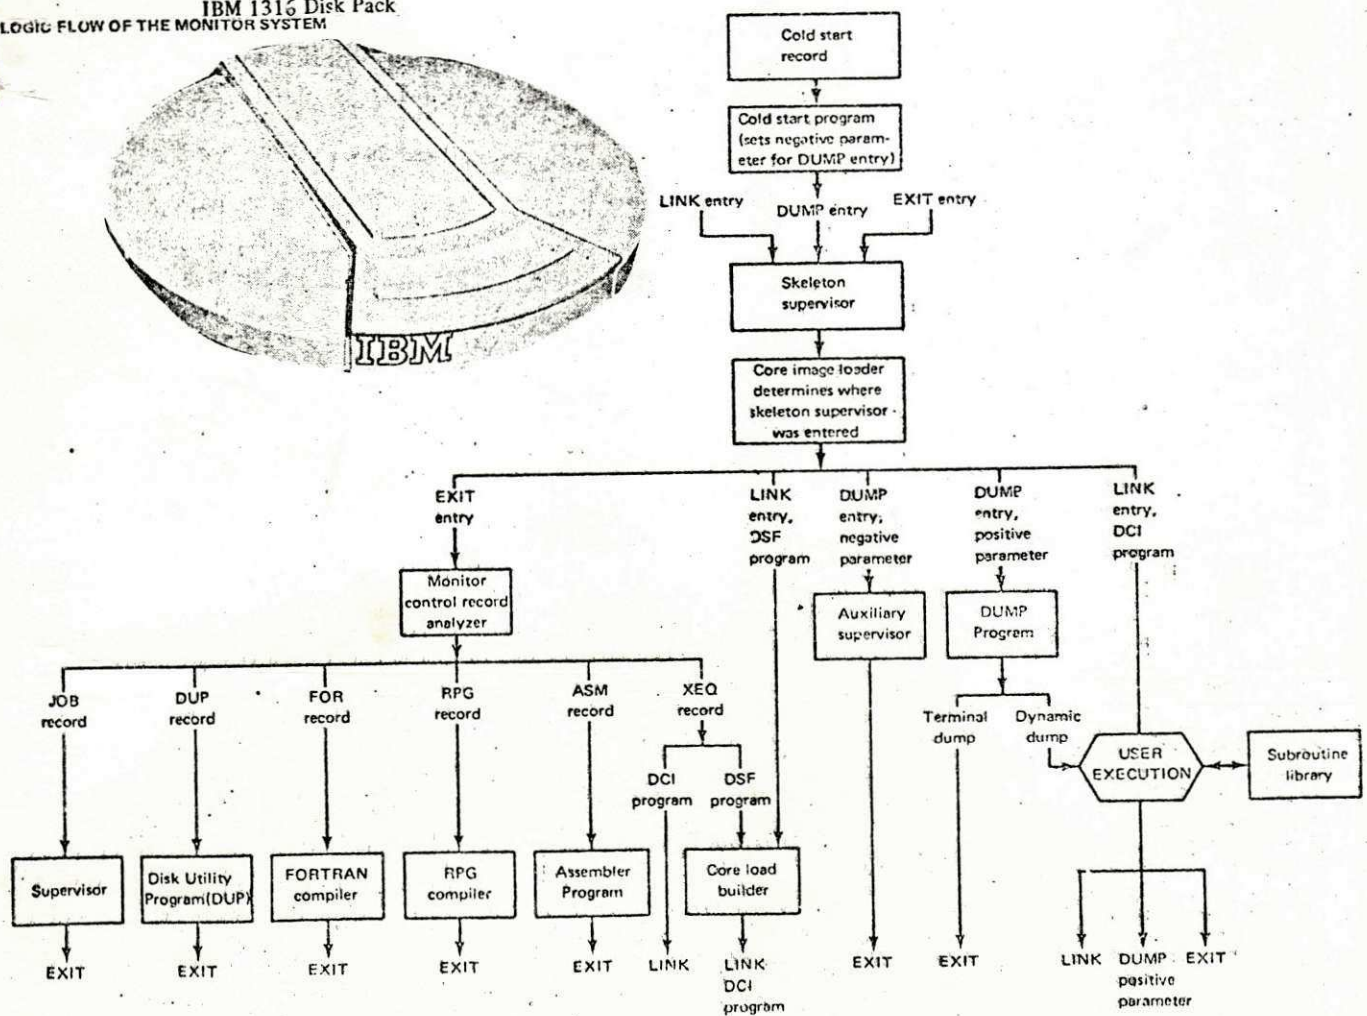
IBM 1316 Disk Pack
LOGIC FLOW OF THE MONITOR SYSTEM

IBM

Cold start record

Cold start program (sets negative parameter for DUMP entry)

LINK entry
DUMP entry
EXIT entry

Skeleton supervisor

Core image loader determines where skeleton supervisor was entered

EXIT entry
LINK entry, DSF program
DUMP entry; negative parameter
DUMP entry, positive parameter
LINK entry, DCI program

Monitor control record analyzer

Auxiliary supervisor

DUMP Program

JOB record
DUP record
FOR record
RPG record
ASM record
XEQ record

Terminal dump
Dynamic dump

DCI program
DSF program

USER EXECUTION

Subroutine library

Supervisor
Disk Utility Program(DUP)
FORTRAN compiler
RPG compiler
Assembler Program
Core load builder

EXIT
EXIT
EXIT
EXIT
EXIT
LINK
LINK DCI program
EXIT
EXIT
LINK
DUMP positive parameter
EXIT